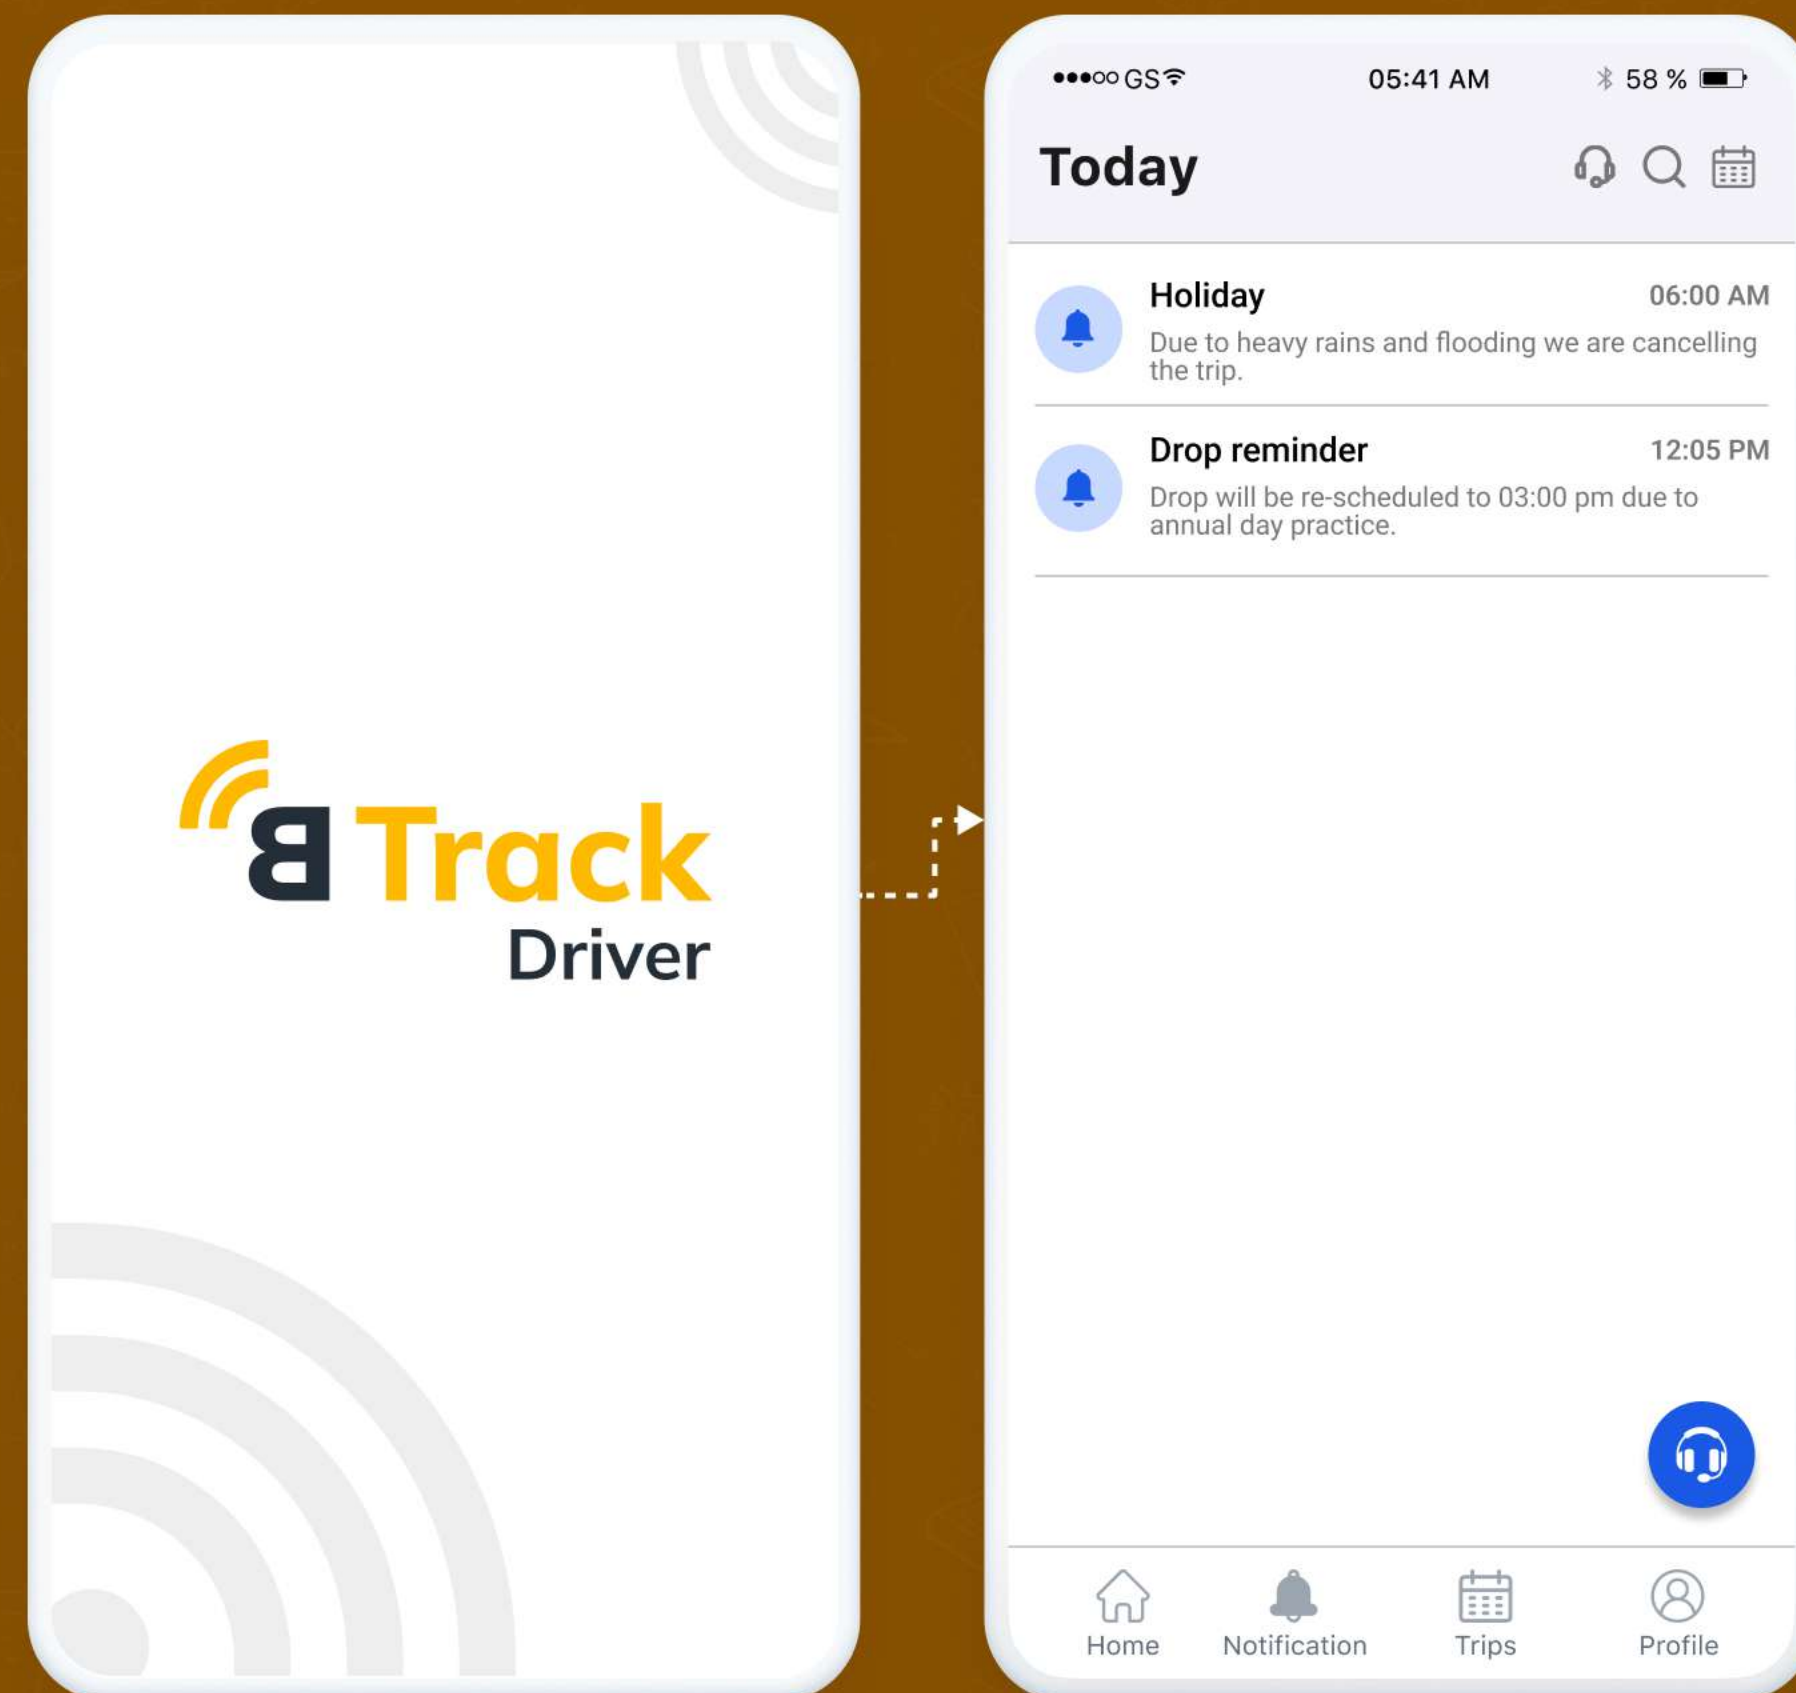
B Track
Driver

●●●○○ GS
05:41 AM
58 %

Today

Holiday
06:00 AM
Due to heavy rains and flooding we are cancelling the trip.

Drop reminder
12:05 PM
Drop will be re-scheduled to 03:00 pm due to annual day practice.

Home
Notification
Trips
Profile